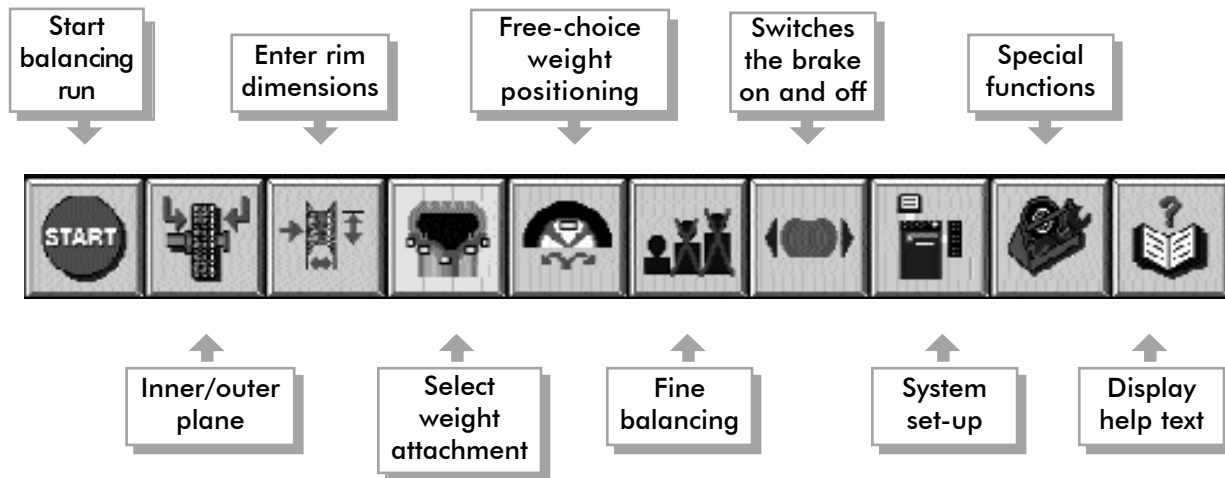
Start balancing run

Enter rim dimensions

Free-choice weight positioning

Switches the brake on and off

Special functions

START

Inner/outer plane

Select weight attachment

Fine balancing

System set-up

Display help text